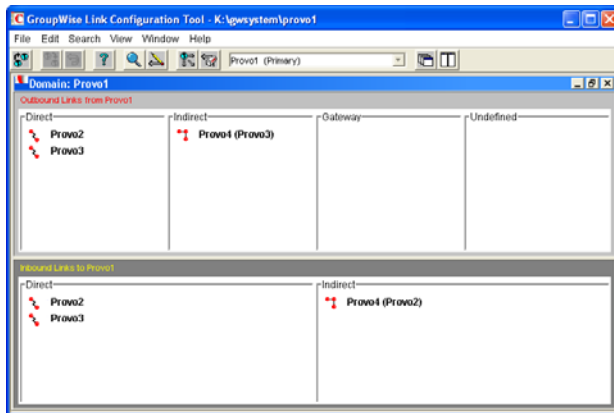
GroupWise Link Configuration Tool - K:\gwsystem\provo1

File Edit Search View Window Help

Provo1 (Primary)

Domain: Provo1

Outbound Links from Provo1

Direct
Provo2
Provo3

Indirect
Provo4 (Provo3)

Gateway

Undefined

Inbound Links to Provo1

Direct
Provo2
Provo3

Indirect
Provo4 (Provo2)